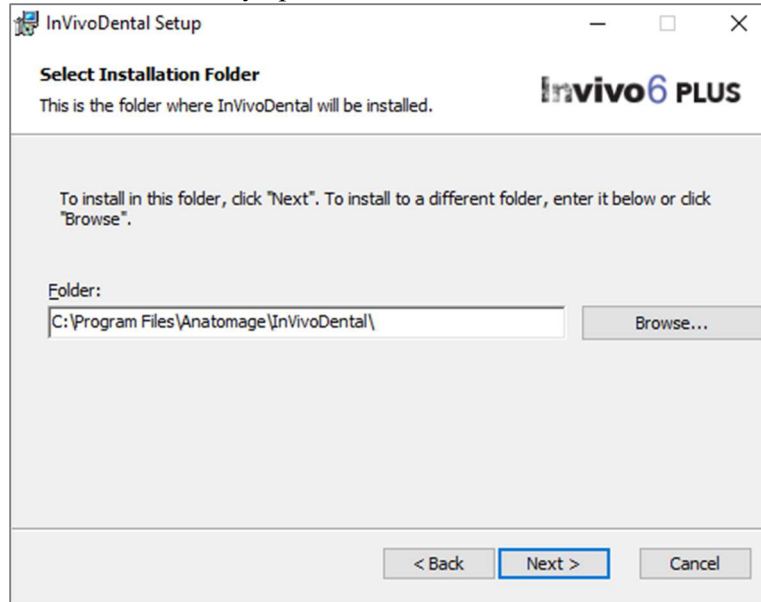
InVivoDental Setup

Select Installation Folder
This is the folder where InVivoDental will be installed.

Invivo6 PLUS

To install in this folder, click "Next". To install to a different folder, enter it below or click "Browse".

Folder:
C:\Program Files\Anatomage\InVivoDental\

Browse...

< Back
Next >
Cancel